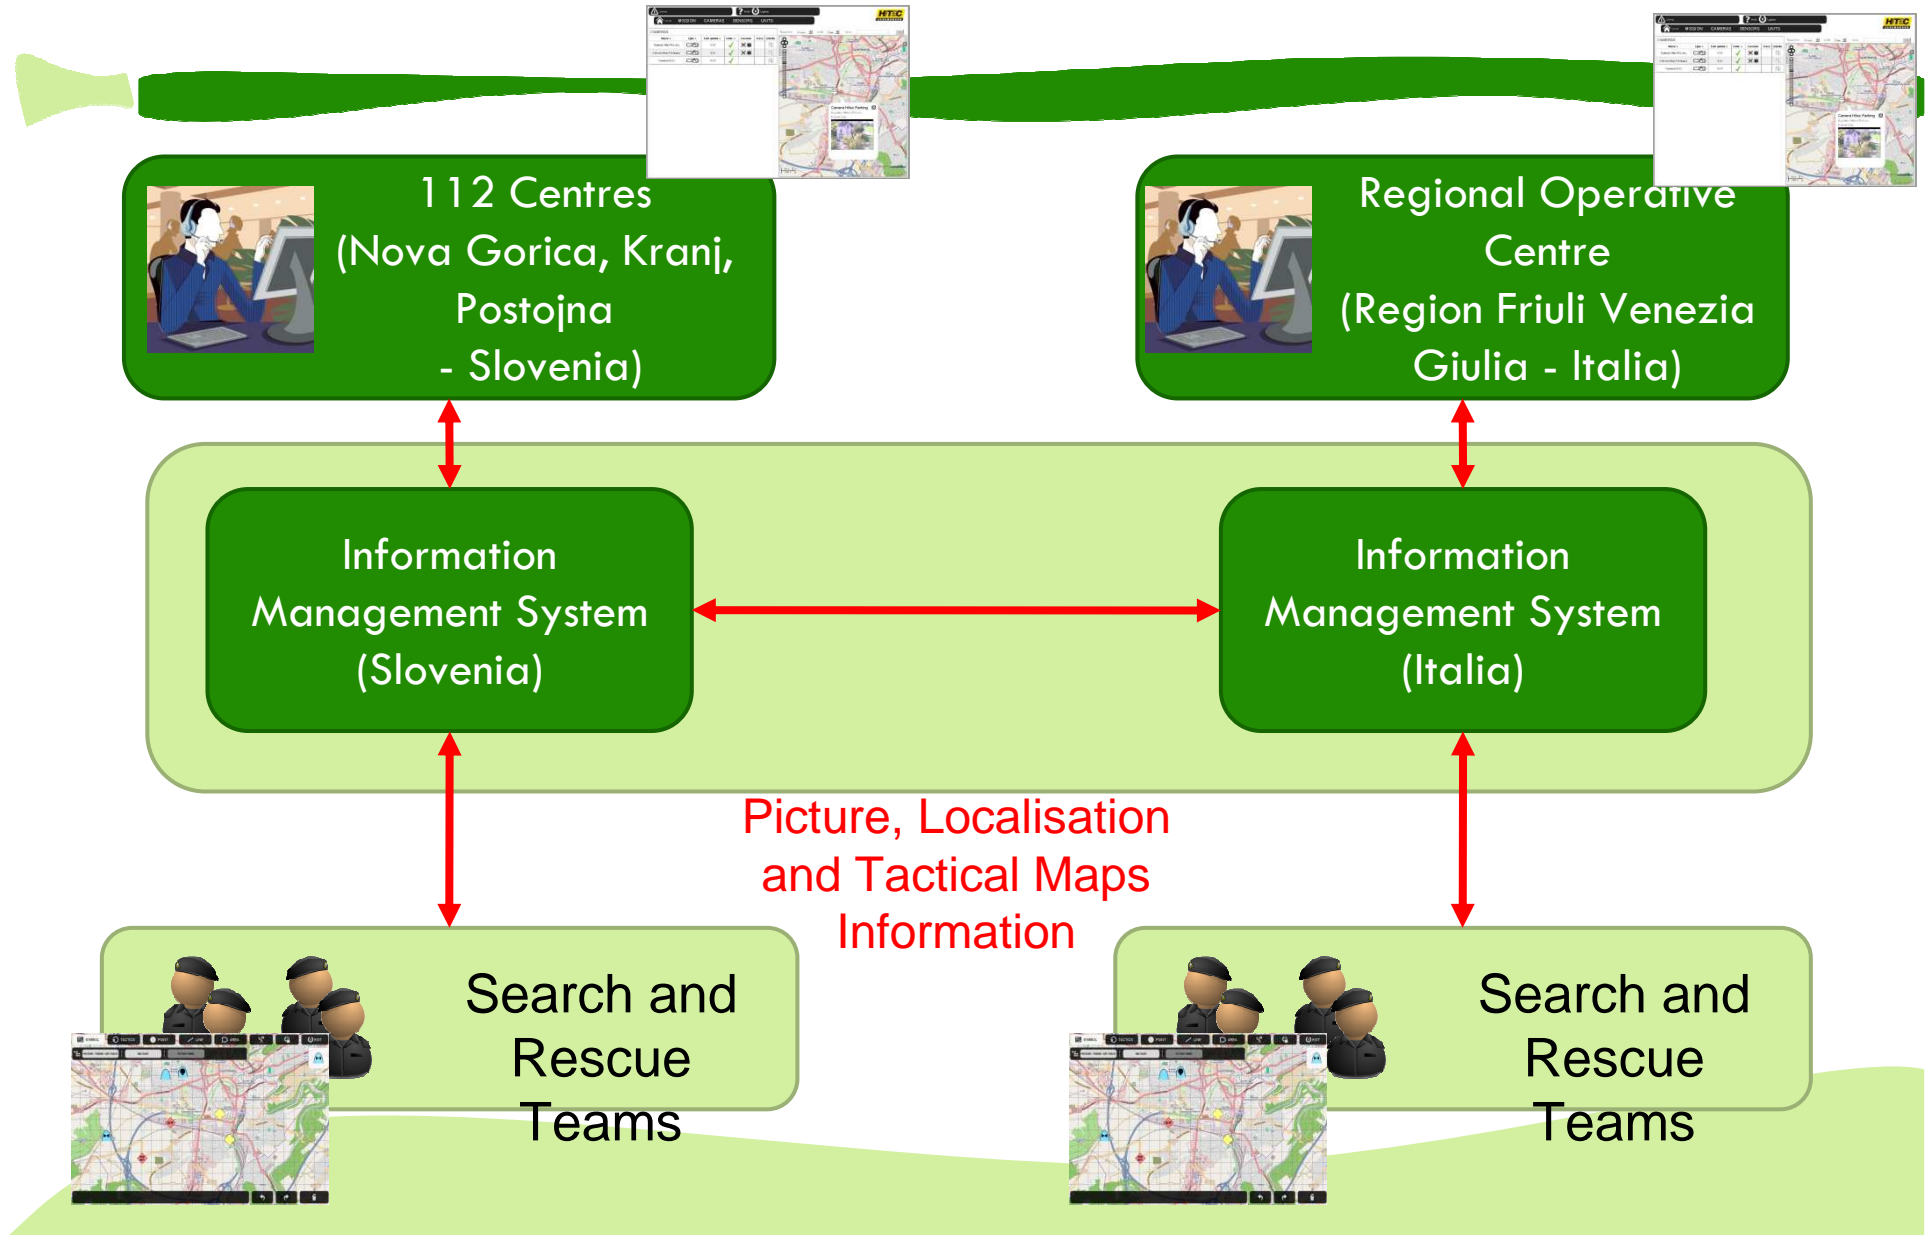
112 Centres (Nova Gorica, Kranj, Postojna - Slovenia)

Regional Operative Centre (Region Friuli Venezia Giulia - Italia)

Information Management System (Slovenia)

Information Management System (Italia)

Picture, Localisation and Tactical Maps Information

Search and Rescue Teams

Search and Rescue Teams